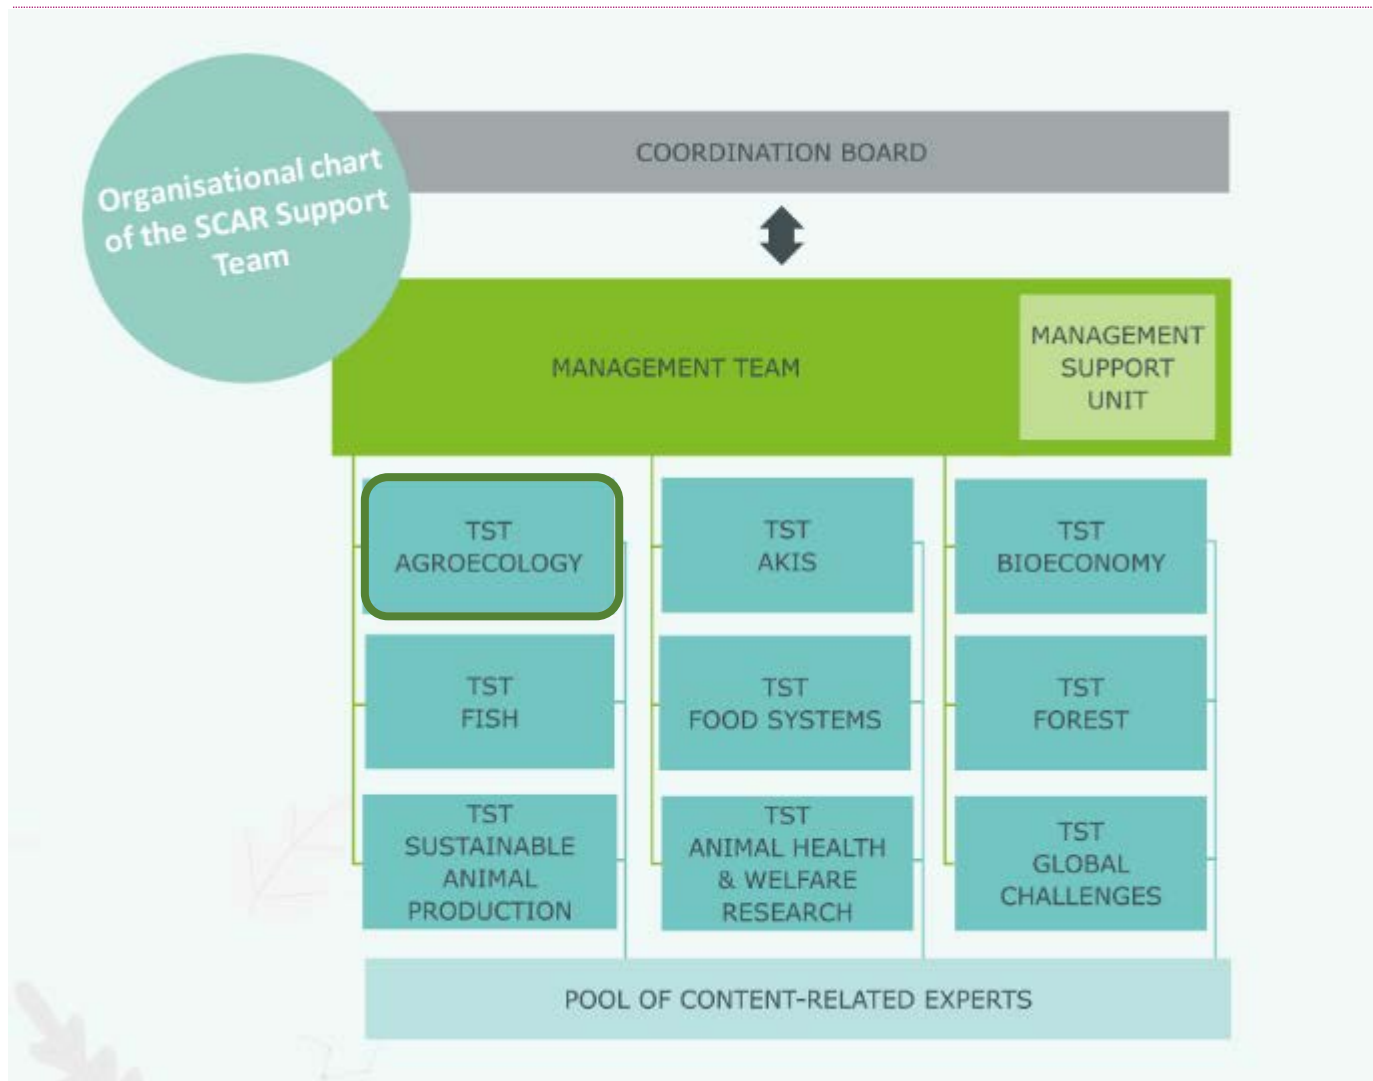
Organisational chart of the SCAR Support Team

COORDINATION BOARD

MANAGEMENT TEAM

MANAGEMENT SUPPORT UNIT

TST AGROECOLOGY

TST AKIS

TST BIOECONOMY

TST FISH

TST FOOD SYSTEMS

TST FOREST

TST SUSTAINABLE ANIMAL PRODUCTION

TST ANIMAL HEALTH & WELFARE RESEARCH

TST GLOBAL CHALLENGES

POOL OF CONTENT-RELATED EXPERTS